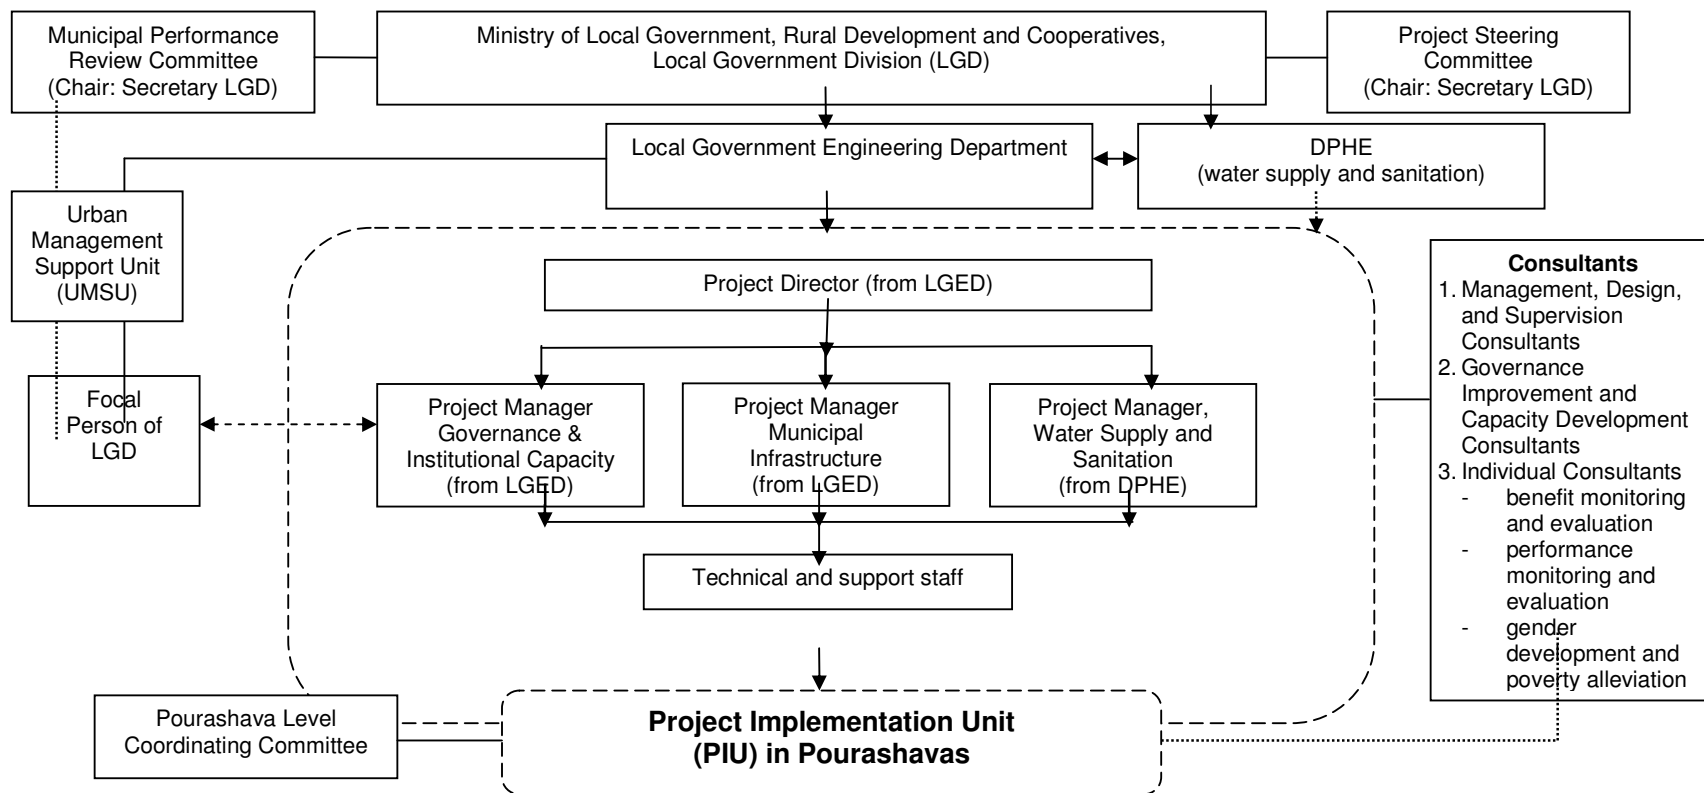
Municipal Performance Review Committee (Chair: Secretary LGD)

Ministry of Local Government, Rural Development and Cooperatives, Local Government Division (LGD)

Project Steering Committee (Chair: Secretary LGD)

Local Government Engineering Department

DPHE (water supply and sanitation)

Urban Management Support Unit (UMSU)

Focal Person of LGD

Project Director (from LGED)

Project Manager Governance & Institutional Capacity (from LGED)

Project Manager Municipal Infrastructure (from LGED)

Project Manager, Water Supply and Sanitation (from DPHE)

Technical and support staff

**Consultants**
1. Management, Design, and Supervision Consultants
2. Governance Improvement and Capacity Development Consultants
3. Individual Consultants
- benefit monitoring and evaluation
- performance monitoring and evaluation
- gender development and poverty alleviation

Pourashava Level Coordinating Committee

**Project Implementation Unit (PIU) in Pourashavas**